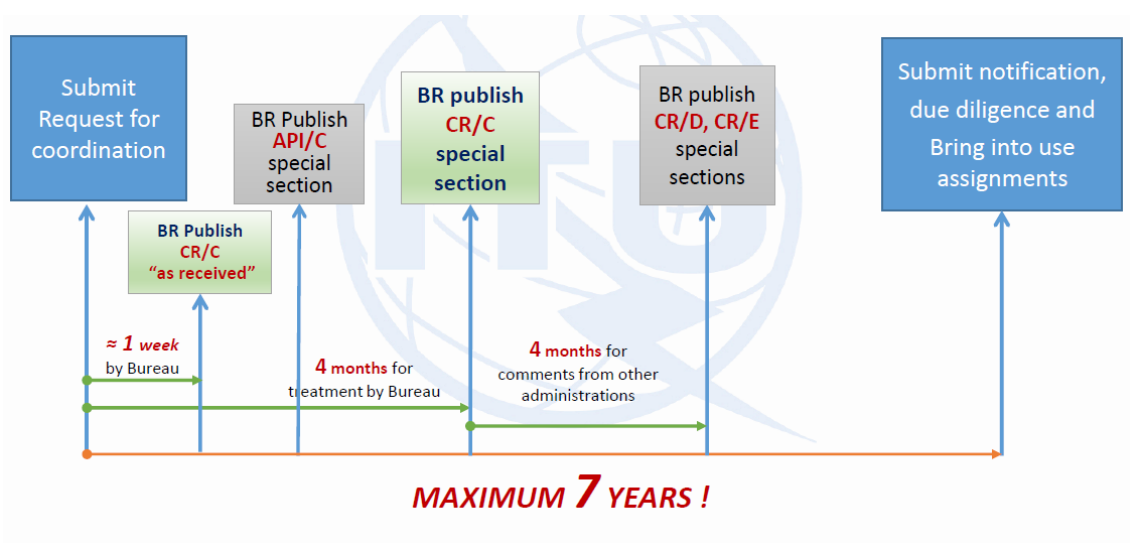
Submit Request for coordination

BR Publish CR/C "as received"

BR Publish API/C special section

BR publish CR/C special section

BR publish CR/D, CR/E special sections

Submit notification, due diligence and Bring into use assignments

≈ 1 week by Bureau

4 months for treatment by Bureau

4 months for comments from other administrations

MAXIMUM 7 YEARS !